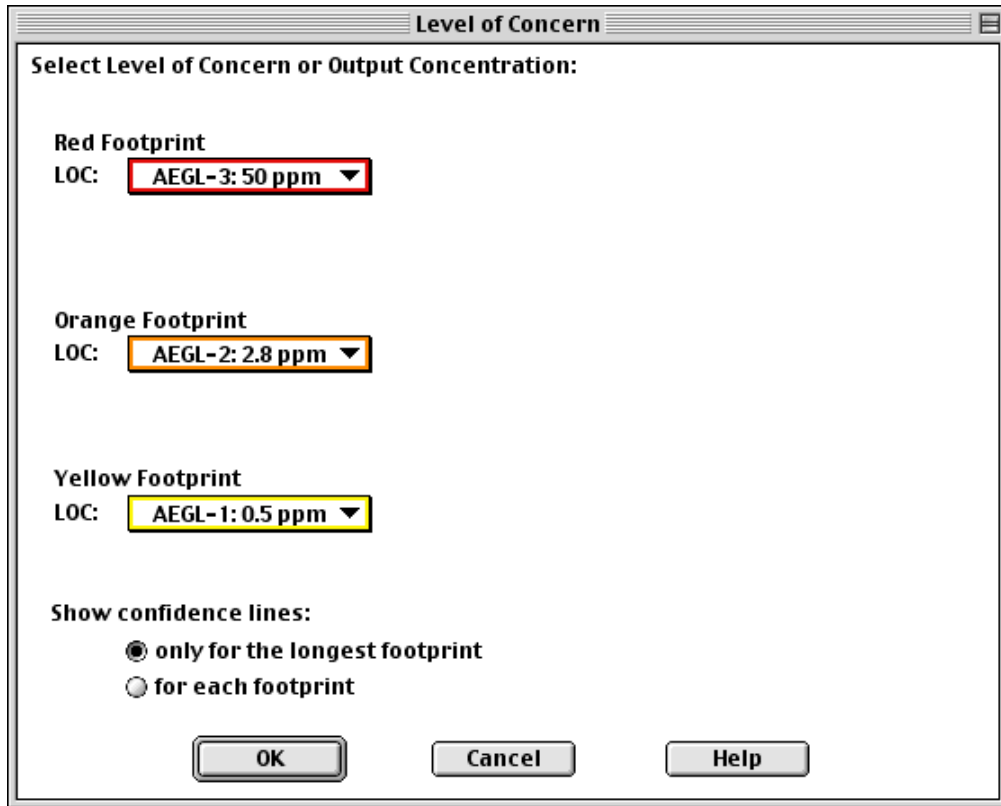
Level of Concern

Select Level of Concern or Output Concentration:

Red Footprint
LOC: AEGL-3: 50 ppm

Orange Footprint
LOC: AEGL-2: 2.8 ppm

Yellow Footprint
LOC: AEGL-1: 0.5 ppm

Show confidence lines:
only for the longest footprint
for each footprint

OK
Cancel
Help